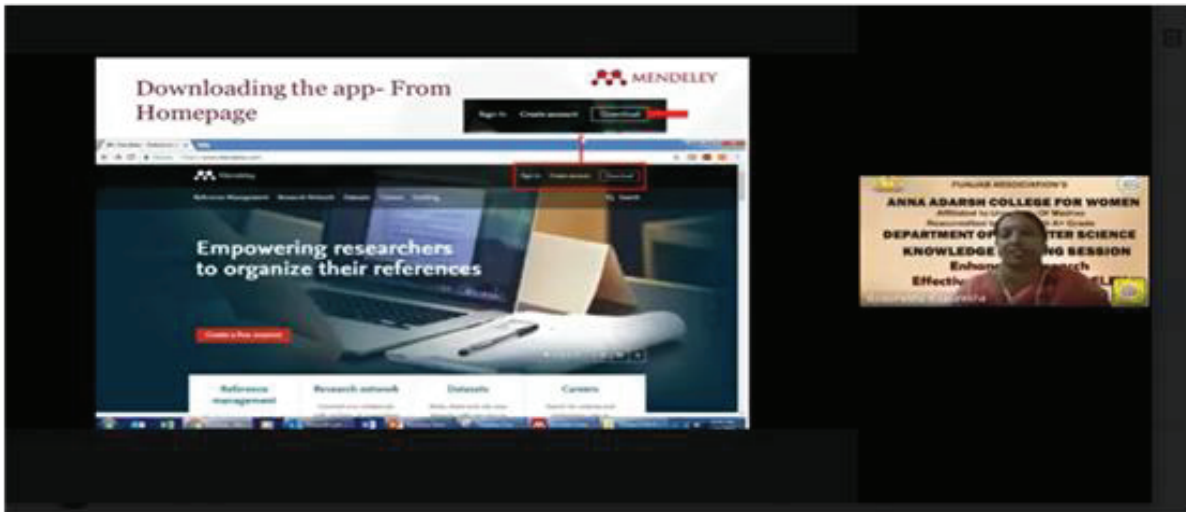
Downloading the app- From Homepage

MENDELEY

Sign In Create account Download

Mendeley

Sign In Create account Download

Reference Management Research Network Datasets Careers Funding

Search

Empowering researchers to organize their references

Create a free account

Reference management

Research network

Datasets

Careers

PUNJAB ASSOCIATION'S

ANNA ADARSH COLLEGE FOR WOMEN

Affiliated to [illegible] of Madras

Reaccredited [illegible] A+ Grade

DEPARTMENT OF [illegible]TER SCIENCE

KNOWLEDGE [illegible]NG SESSION

Enhanc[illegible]earch

Effecti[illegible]ELE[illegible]

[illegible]